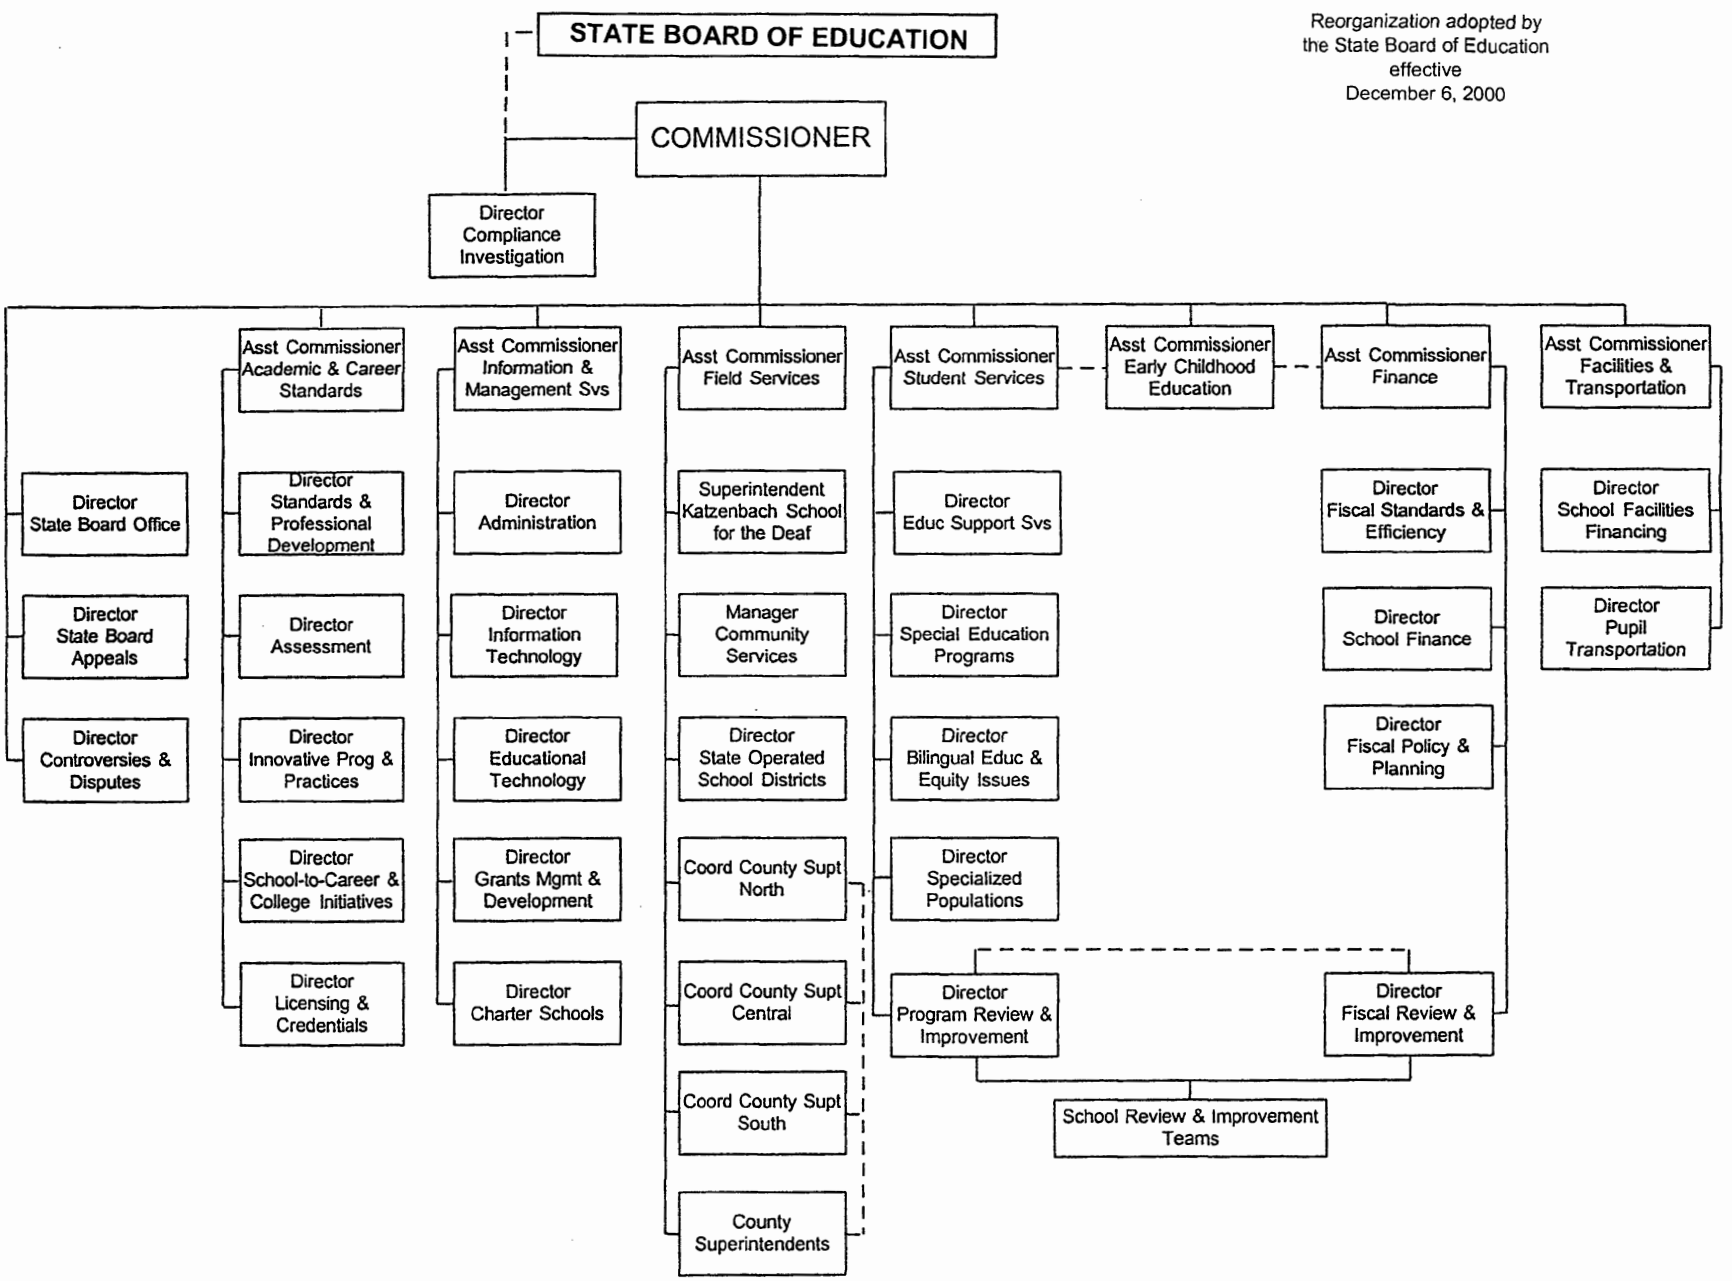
STATE BOARD OF EDUCATION

Reorganization adopted by the State Board of Education effective December 6, 2000

COMMISSIONER

Director Compliance Investigation

Director State Board Office

Director State Board Appeals

Director Controversies & Disputes

Asst Commissioner Academic & Career Standards

Director Standards & Professional Development

Director Assessment

Director Innovative Prog & Practices

Director School-to-Career & College Initiatives

Director Licensing & Credentials

Asst Commissioner Information & Management Svs

Director Administration

Director Information Technology

Director Educational Technology

Director Grants Mgmt & Development

Director Charter Schools

Asst Commissioner Field Services

Superintendent Katzenbach School for the Deaf

Manager Community Services

Director State Operated School Districts

Coord County Supt North

Coord County Supt Central

Coord County Supt South

County Superintendents

Asst Commissioner Student Services

Director Educ Support Svs

Director Special Education Programs

Director Bilingual Educ & Equity Issues

Director Specialized Populations

Director Program Review & Improvement

Asst Commissioner Early Childhood Education

School Review & Improvement Teams

Asst Commissioner Finance

Director Fiscal Standards & Efficiency

Director School Finance

Director Fiscal Policy & Planning

Director Fiscal Review & Improvement

Asst Commissioner Facilities & Transportation

Director School Facilities Financing

Director Pupil Transportation